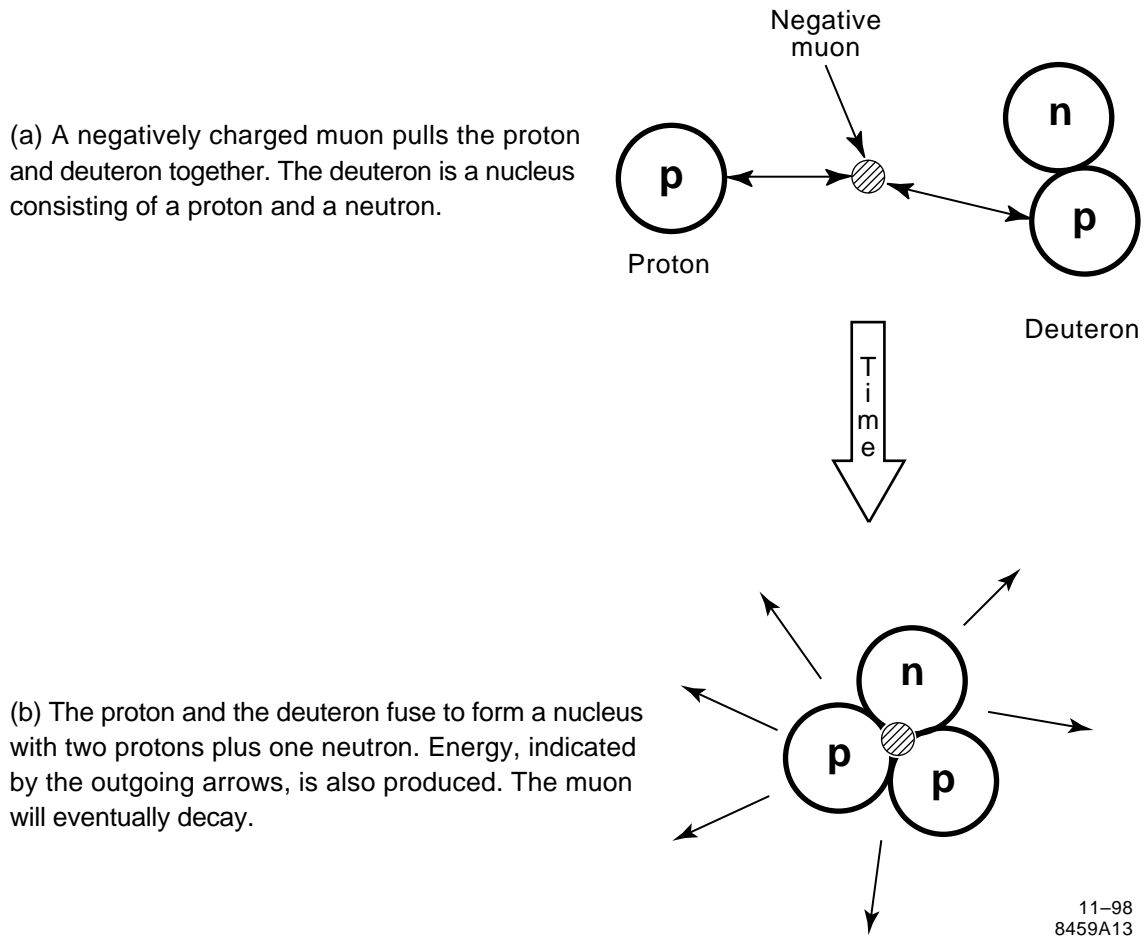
(a) A negatively charged muon pulls the proton and deuteron together. The deuteron is a nucleus consisting of a proton and a neutron.

Negative muon

n

p

p

Proton

Deuteron

Time

(b) The proton and the deuteron fuse to form a nucleus with two protons plus one neutron. Energy, indicated by the outgoing arrows, is also produced. The muon will eventually decay.

n

p

p

11–98
8459A13